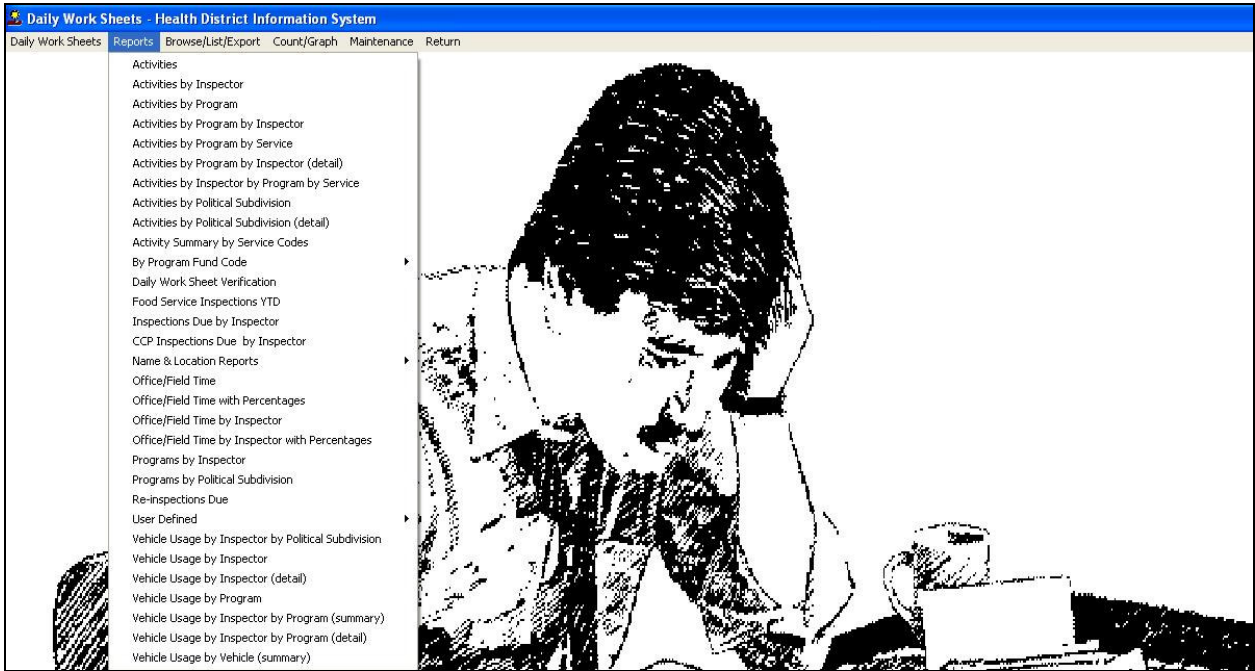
Daily Work Sheets - Health District Information System

Daily Work Sheets Reports Browse/List/Export Count/Graph Maintenance Return

Activities
Activities by Inspector
Activities by Program
Activities by Program by Inspector
Activities by Program by Service
Activities by Program by Inspector (detail)
Activities by Inspector by Program by Service
Activities by Political Subdivision
Activities by Political Subdivision (detail)
Activity Summary by Service Codes
By Program Fund Code
Daily Work Sheet Verification
Food Service Inspections YTD
Inspections Due by Inspector
CCP Inspections Due by Inspector
Name & Location Reports
Office/Field Time
Office/Field Time with Percentages
Office/Field Time by Inspector
Office/Field Time by Inspector with Percentages
Programs by Inspector
Programs by Political Subdivision
Re-inspections Due
User Defined
Vehicle Usage by Inspector by Political Subdivision
Vehicle Usage by Inspector
Vehicle Usage by Inspector (detail)
Vehicle Usage by Program
Vehicle Usage by Inspector by Program (summary)
Vehicle Usage by Inspector by Program (detail)
Vehicle Usage by Vehicle (summary)